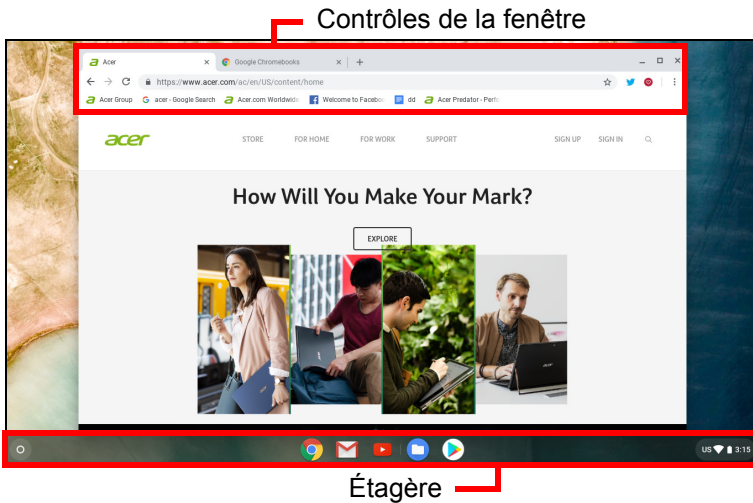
Contrôles de la fenêtre

Acer ×
Google Chromebooks ×
+

https://www.acer.com/ac/en/US/content/home

Acer Group
acer - Google Search
Acer.com Worldwide
Welcome to Facebook
dd
Acer Predator - Perfo

acer
STORE
FOR HOME
FOR WORK
SUPPORT
SIGN UP
SIGN IN

How Will You Make Your Mark?

EXPLORE

US 3:15

Étagère